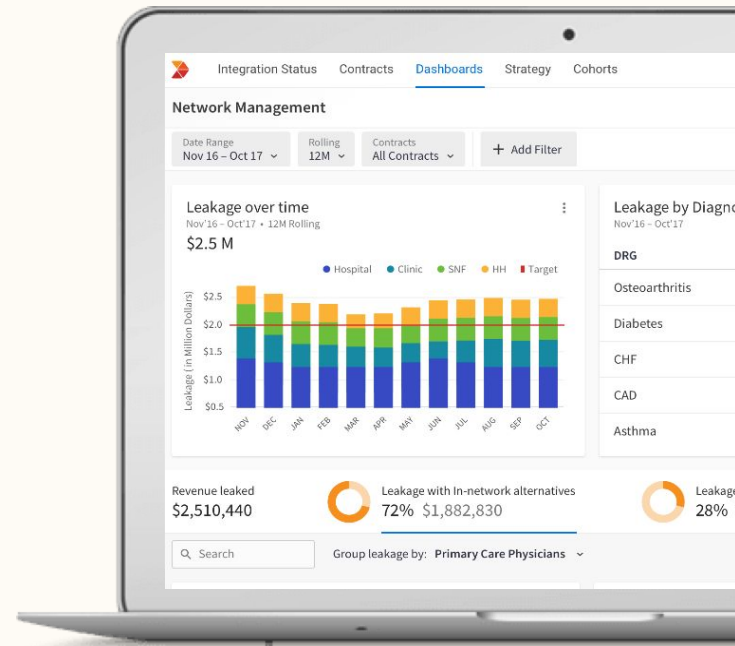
Integration Status Contracts Dashboards Strategy Cohorts

Network Management

Date Range
Nov 16 – Oct 17

Rolling
12M

Contracts
All Contracts

+ Add Filter

Leakage over time
Nov'16 – Oct'17 • 12M Rolling
$2.5 M

Hospital Clinic SNF HH Target

$2.5
$2.0
$1.5
$1.0
$0.5

Leakage (in Million Dollars)

NOV DEC JAN FEB MAR APR MAY JUN JUL AUG SEP OCT

Leakage by Diagno
Nov'16 – Oct'17

DRG
Osteoarthritis
Diabetes
CHF
CAD
Asthma

Revenue leaked
$2,510,440

Leakage with In-network alternatives
72% $1,882,830

Leakage
28%

Search

Group leakage by: Primary Care Physicians